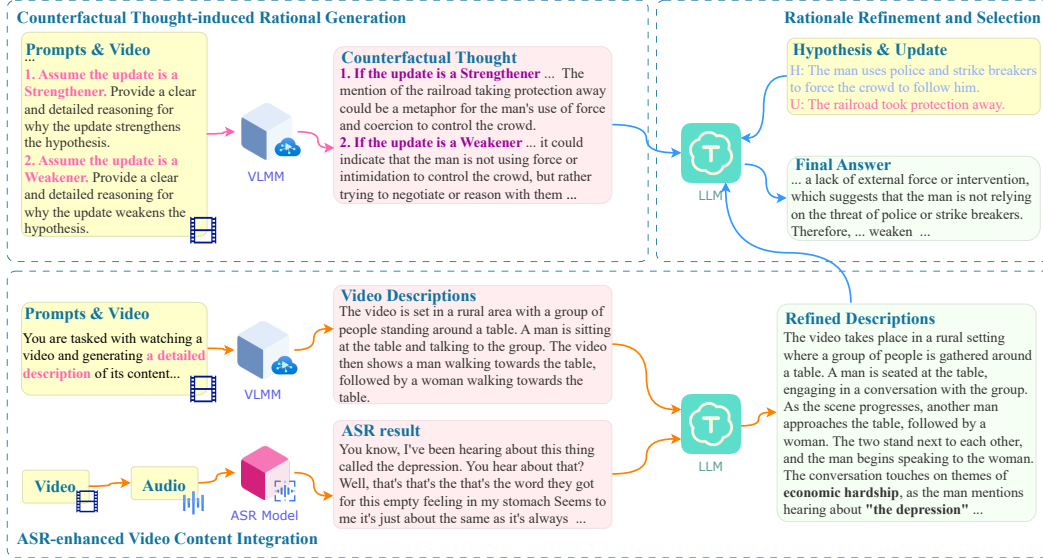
Counterfactual Thought-induced Rational Generation

Rationale Refinement and Selection

Prompts & Video
...
1. Assume the update is a Strengthener. Provide a clear and detailed reasoning for why the update strengthens the hypothesis.
2. Assume the update is a Weakener. Provide a clear and detailed reasoning for why the update weakens the hypothesis.

VLMM

Counterfactual Thought
1. If the update is a Strengthener ... The mention of the railroad taking protection away could be a metaphor for the man's use of force and coercion to control the crowd.
2. If the update is a Weakener ... it could indicate that the man is not using force or intimidation to control the crowd, but rather trying to negotiate or reason with them ...

LLM

Hypothesis & Update
H: The man uses police and strike breakers to force the crowd to follow him.
U: The railroad took protection away.

Final Answer
... a lack of external force or intervention, which suggests that the man is not relying on the threat of police or strike breakers. Therefore, ... weaken ...

Prompts & Video
You are tasked with watching a video and generating a detailed description of its content...

VLMM

Video Descriptions
The video is set in a rural area with a group of people standing around a table. A man is sitting at the table and talking to the group. The video then shows a man walking towards the table, followed by a woman walking towards the table.

Refined Descriptions
The video takes place in a rural setting where a group of people is gathered around a table. A man is seated at the table, engaging in a conversation with the group. As the scene progresses, another man approaches the table, followed by a woman. The two stand next to each other, and the man begins speaking to the woman. The conversation touches on themes of economic hardship, as the man mentions hearing about "the depression" ...

Video

Audio

ASR Model

ASR result
You know, I've been hearing about this thing called the depression. You hear about that? Well, that's that's the that's the word they got for this empty feeling in my stomach Seems to me it's just about the same as it's always ...

LLM

ASR-enhanced Video Content Integration